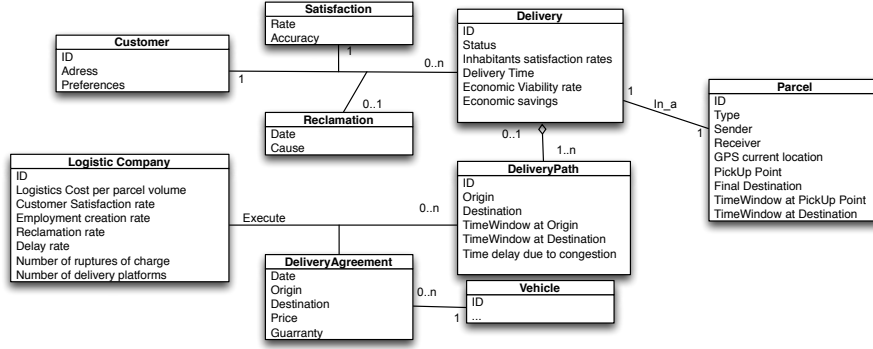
Satisfaction
Rate
Accuracy

Delivery
ID
Status
Inhabitants satisfaction rates
Delivery Time
Economic Viability rate
Economic savings

Customer
ID
Adress
Preferences

1
1
0..n
0..1
1
In_a
1

Parcel
ID
Type
Sender
Receiver
GPS current location
PickUp Point
Final Destination
TimeWindow at PickUp Point
TimeWindow at Destination

Reclamation
Date
Cause

Logistic Company
ID
Logistics Cost per parcel volume
Customer Satisfaction rate
Employment creation rate
Reclamation rate
Delay rate
Number of ruptures of charge
Number of delivery platforms

0..1
1..n

DeliveryPath
ID
Origin
Destination
TimeWindow at Origin
TimeWindow at Destination
Time delay due to congestion

Execute
0..n

DeliveryAgreement
Date
Origin
Destination
Price
Guarranty

0..n
1

Vehicle
ID
...